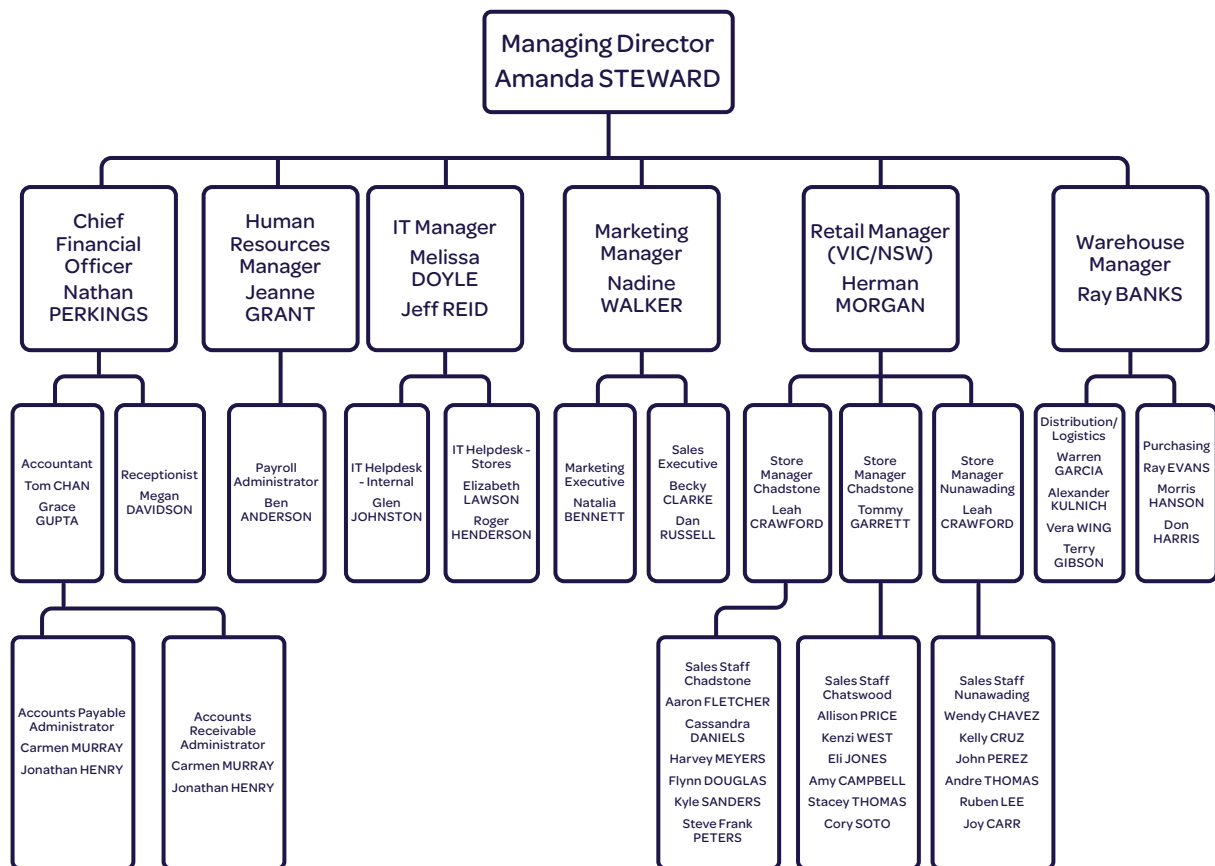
Managing Director
Amanda STEWARD

Chief Financial Officer
Nathan PERKINGS

Human Resources Manager
Jeanne GRANT

IT Manager
Melissa DOYLE
Jeff REID

Marketing Manager
Nadine WALKER

Retail Manager (VIC/NSW)
Herman MORGAN

Warehouse Manager
Ray BANKS

Accountant
Tom CHAN
Grace GUPTA

Receptionist
Megan DAVIDSON

Payroll Administrator
Ben ANDERSON

IT Helpdesk - Internal
Glen JOHNSTON

IT Helpdesk - Stores
Elizabeth LAWSON
Roger HENDERSON

Marketing Executive
Natalia BENNETT

Sales Executive
Becky CLARKE
Dan RUSSELL

Store Manager Chadstone
Leah CRAWFORD

Store Manager Chadstone
Tommy GARRETT

Store Manager Nunawading
Leah CRAWFORD

Distribution/ Logistics
Warren GARCIA
Alexander KULNICH
Vera WING
Terry GIBSON

Purchasing
Ray EVANS
Morris HANSON
Don HARRIS

Accounts Payable Administrator
Carmen MURRAY
Jonathan HENRY

Accounts Receivable Administrator
Carmen MURRAY
Jonathan HENRY

Sales Staff Chadstone
Aaron FLETCHER
Cassandra DANIELS
Harvey MEYERS
Flynn DOUGLAS
Kyle SANDERS
Steve Frank PETERS

Sales Staff Chatswood
Allison PRICE
Kenzi WEST
Eli JONES
Amy CAMPBELL
Stacey THOMAS
Cory SOTO

Sales Staff Nunawading
Wendy CHAVEZ
Kelly CRUZ
John PEREZ
Andre THOMAS
Ruben LEE
Joy CARR